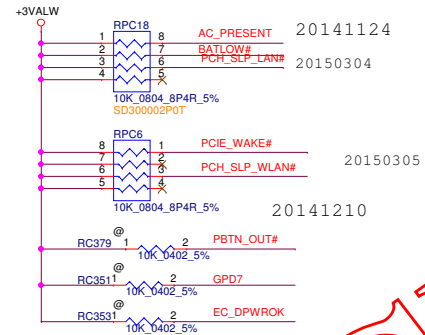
+3VALW

RPC18
1 8 AC_PRESENT
2 7 BATLOW#
3 6 PCH_SLP_LAN#
4 5
10K_0804_8P4R_5%
SD300002P0T

20141124

20150304

RPC6
8 1 PCIE_WAKE#
7 2 PCH_SLP_WLAN#
6 3
5 4
10K_0804_8P4R_5%

20150305

20141210

@
RC379 1 2 PBTN_OUT#
10K_0402_5%

@
RC351 1 2 GPD7
10K_0402_5%

@
RC353 1 2 EC_DPWROK
10K_0402_5%